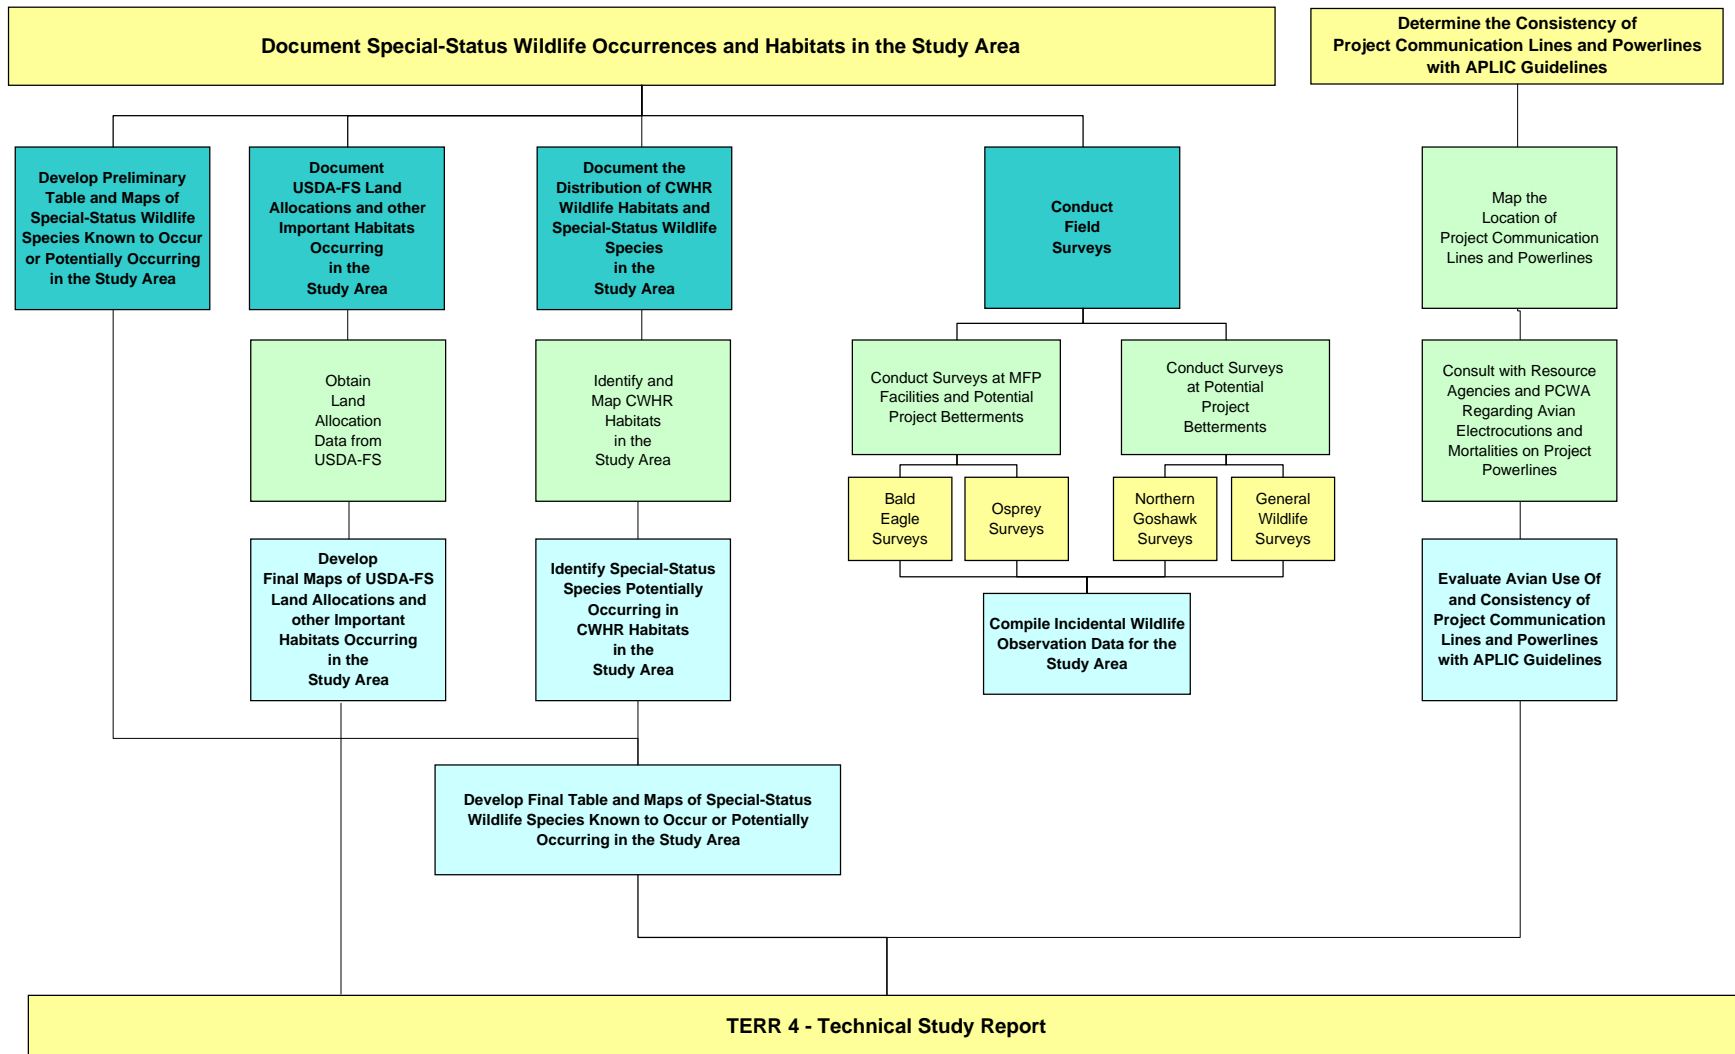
Document Special-Status Wildlife Occurrences and Habitats in the Study Area

Determine the Consistency of Project Communication Lines and Powerlines with APLIC Guidelines

Develop Preliminary Table and Maps of Special-Status Wildlife Species Known to Occur or Potentially Occurring in the Study Area

Document USDA-FS Land Allocations and other Important Habitats Occurring in the Study Area

Obtain Land Allocation Data from USDA-FS

Develop Final Maps of USDA-FS Land Allocations and other Important Habitats Occurring in the Study Area

Document the Distribution of CWHR Wildlife Habitats and Special-Status Wildlife Species in the Study Area

Identify and Map CWHR Habitats in the Study Area

Identify Special-Status Species Potentially Occurring in CWHR Habitats in the Study Area

Conduct Field Surveys

Conduct Surveys at MFP Facilities and Potential Project Betterments

Conduct Surveys at Potential Project Betterments

Bald Eagle Surveys

Osprey Surveys

Northern Goshawk Surveys

General Wildlife Surveys

Compile Incidental Wildlife Observation Data for the Study Area

Map the Location of Project Communication Lines and Powerlines

Consult with Resource Agencies and PCWA Regarding Avian Electrocutions and Mortalities on Project Powerlines

Evaluate Avian Use Of and Consistency of Project Communication Lines and Powerlines with APLIC Guidelines

Develop Final Table and Maps of Special-Status Wildlife Species Known to Occur or Potentially Occurring in the Study Area

TERR 4 - Technical Study Report